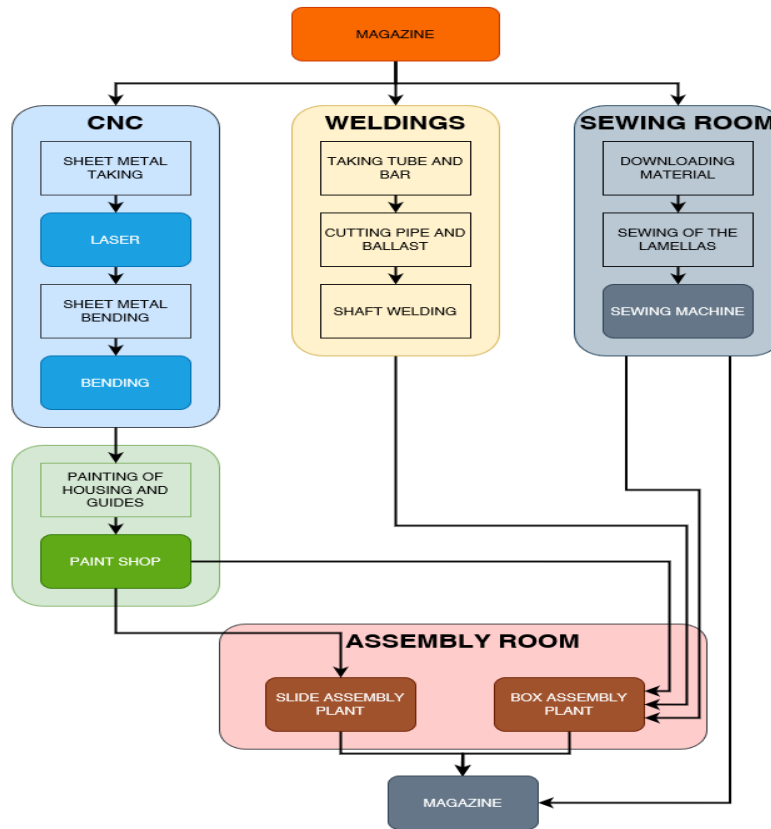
MAGAZINE

CNC

SHEET METAL TAKING

LASER

SHEET METAL BENDING

BENDING

WELDINGS

TAKING TUBE AND BAR

CUTTING PIPE AND BALLAST

SHAFT WELDING

SEWING ROOM

DOWNLOADING MATERIAL

SEWING OF THE LAMELLAS

SEWING MACHINE

PAINTING OF HOUSING AND GUIDES

PAINT SHOP

ASSEMBLY ROOM

SLIDE ASSEMBLY PLANT

BOX ASSEMBLY PLANT

MAGAZINE